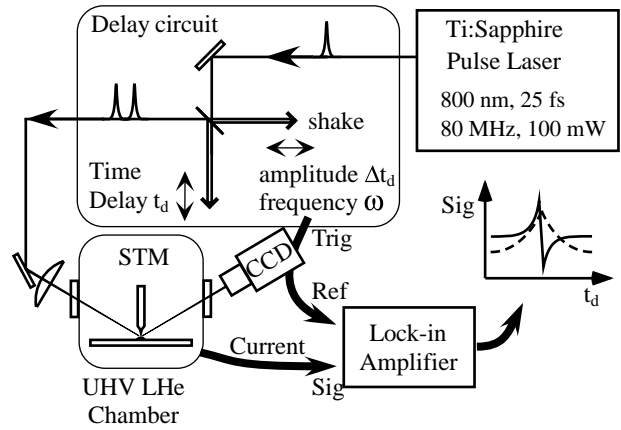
Delay circuit

Ti:Sapphire Pulse Laser

800 nm, 25 fs
80 MHz, 100 mW

shake

Time Delay $t_d$

amplitude $\Delta t_d$
frequency $\omega$

Sig

$t_d$

STM

CCD

Trig

Ref

Current

Sig

Lock-in Amplifier

UHV LHe Chamber